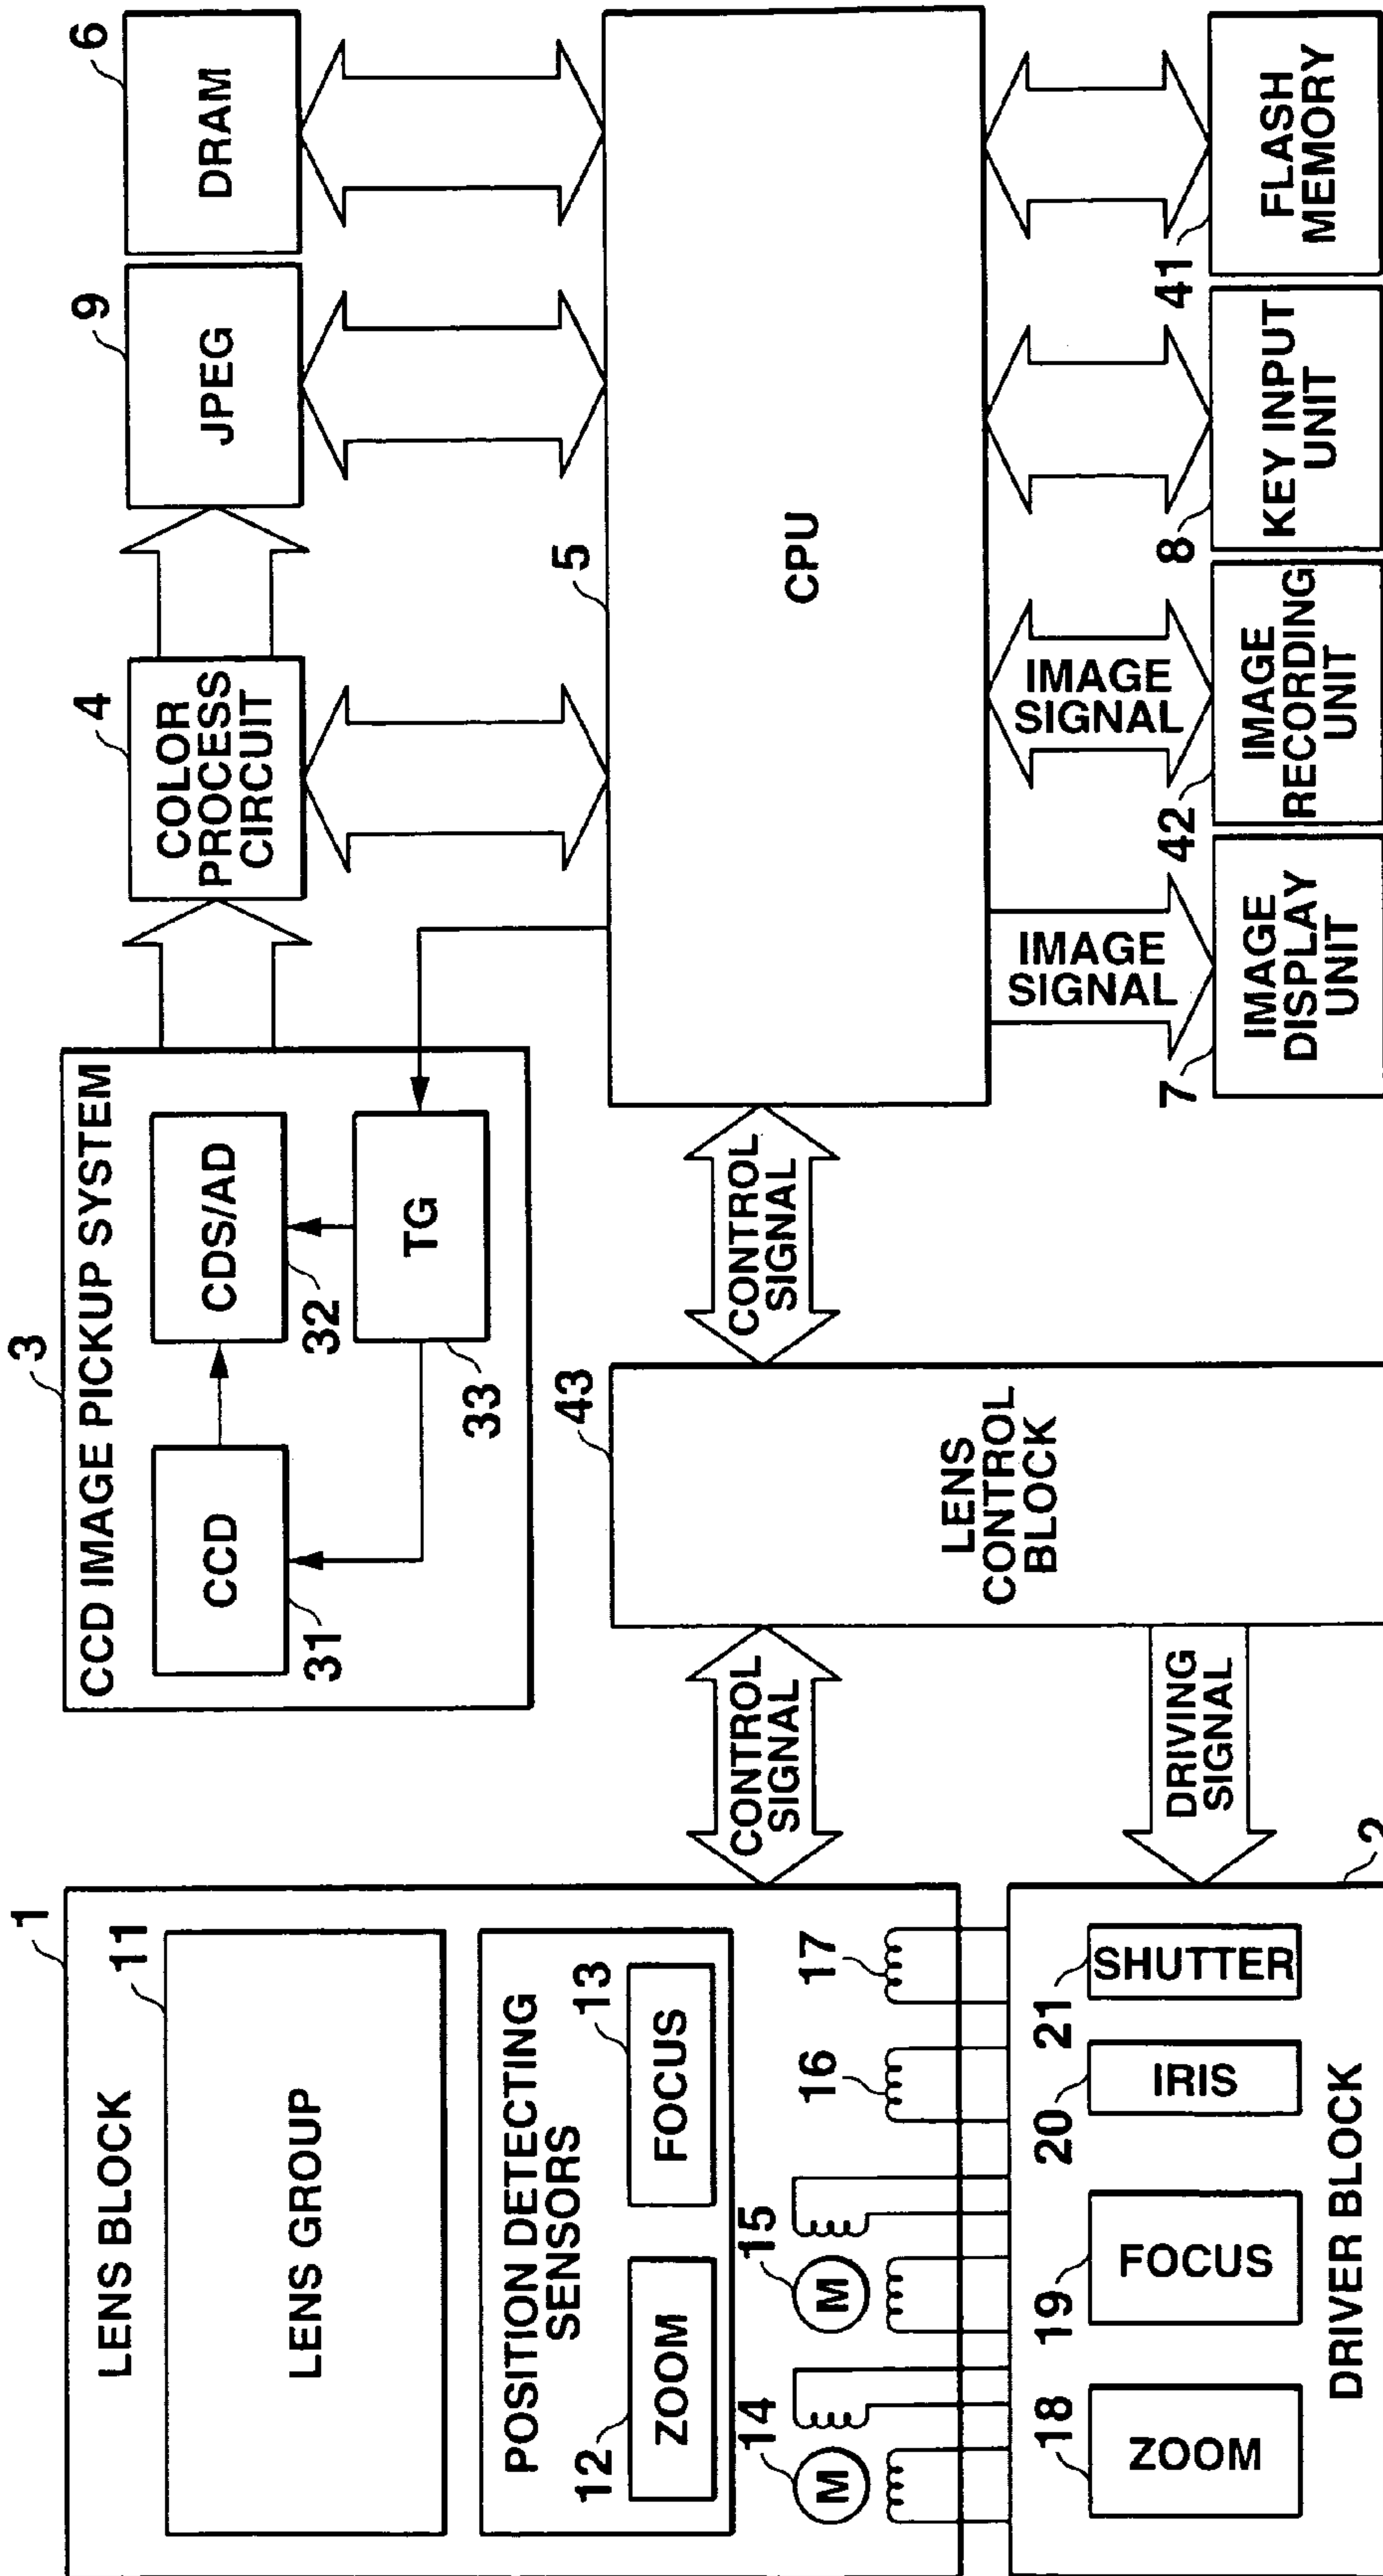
6
DRAM
9
JPEG
4
COLOR PROCESS CIRCUIT
5
CPU
FLASH MEMORY
41
KEY INPUT UNIT
8
IMAGE SIGNAL
IMAGE RECORDING UNIT
42
IMAGE SIGNAL
IMAGE DISPLAY UNIT
7
3
CCD IMAGE PICKUP SYSTEM
CDS/AD
TG
CCD
31
32
33
CONTROL SIGNAL
43
LENS CONTROL BLOCK
CONTROL SIGNAL
DRIVING SIGNAL
1
LENS BLOCK
11
LENS GROUP
POSITION DETECTING SENSORS
13
FOCUS
ZOOM
12
17
16
15
M
14
M
2
SHUTTER
21
IRIS
20
FOCUS
19
ZOOM
18
DRIVER BLOCK